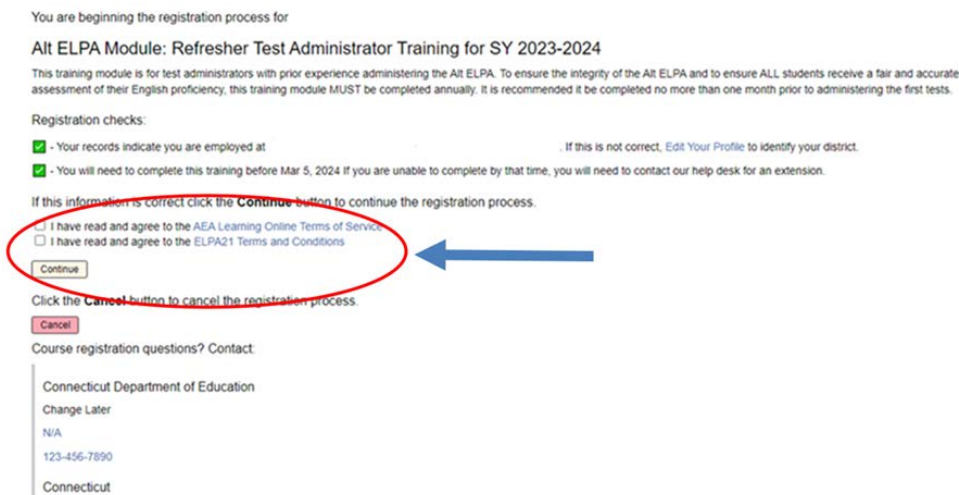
You are beginning the registration process for

Alt ELPA Module: Refresher Test Administrator Training for SY 2023-2024

This training module is for test administrators with prior experience administering the Alt ELPA. To ensure the integrity of the Alt ELPA and to ensure ALL students receive a fair and accurate assessment of their English proficiency, this training module MUST be completed annually. It is recommended it be completed no more than one month prior to administering the first tests.

Registration checks:

- Your records indicate you are employed at . If this is not correct, Edit Your Profile to identify your district.

- You will need to complete this training before Mar 5, 2024 If you are unable to complete by that time, you will need to contact our help desk for an extension.

If this information is correct click the Continue button to continue the registration process.

I have read and agree to the AEA Learning Online Terms of Service

I have read and agree to the ELPA21 Terms and Conditions

Continue

Click the Cancel button to cancel the registration process.

Cancel

Course registration questions? Contact:

Connecticut Department of Education

Change Later

N/A

123-456-7890

Connecticut